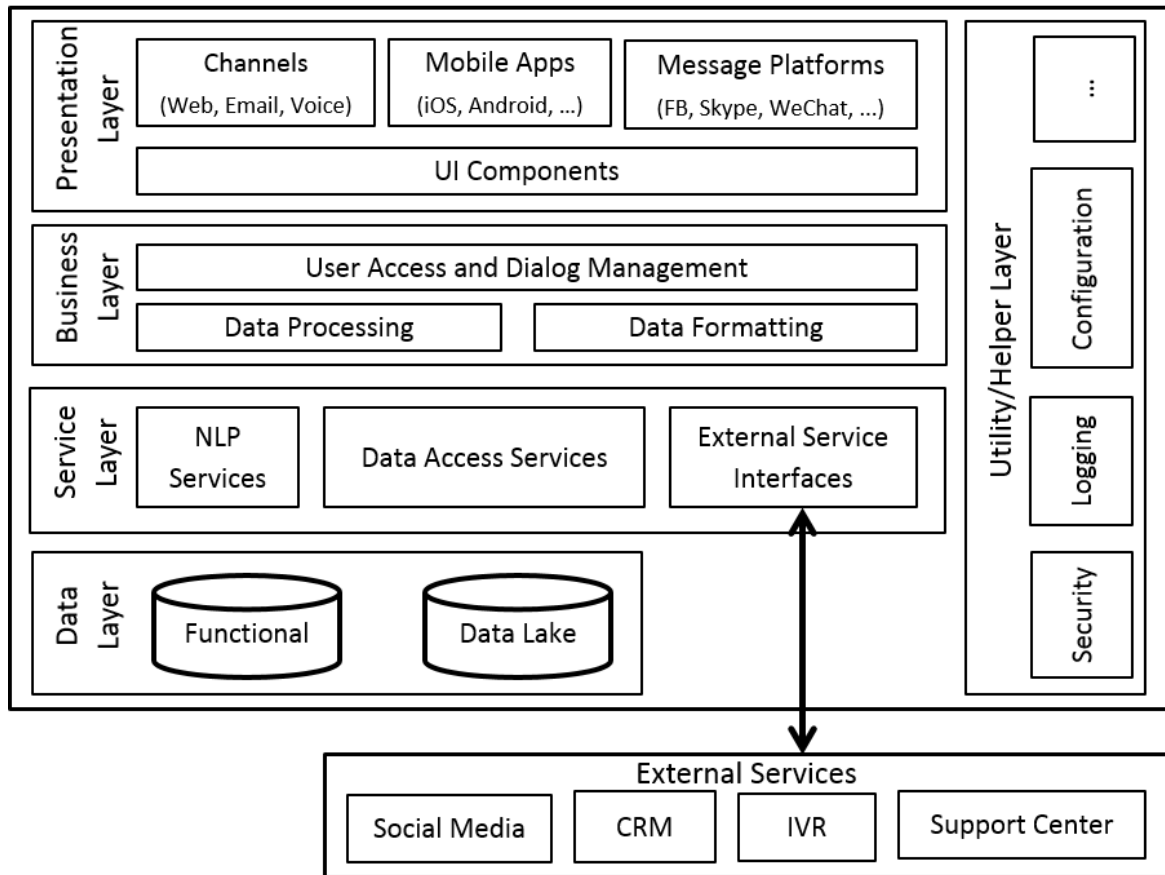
Presentation Layer

Channels
(Web, Email, Voice)

Mobile Apps
(iOS, Android, ...)

Message Platforms
(FB, Skype, WeChat, ...)

UI Components

Business Layer

User Access and Dialog Management

Data Processing

Data Formatting

Service Layer

NLP Services

Data Access Services

External Service Interfaces

Data Layer

Functional

Data Lake

Utility/Helper Layer

...

Configuration

Logging

Security

External Services

Social Media

CRM

IVR

Support Center